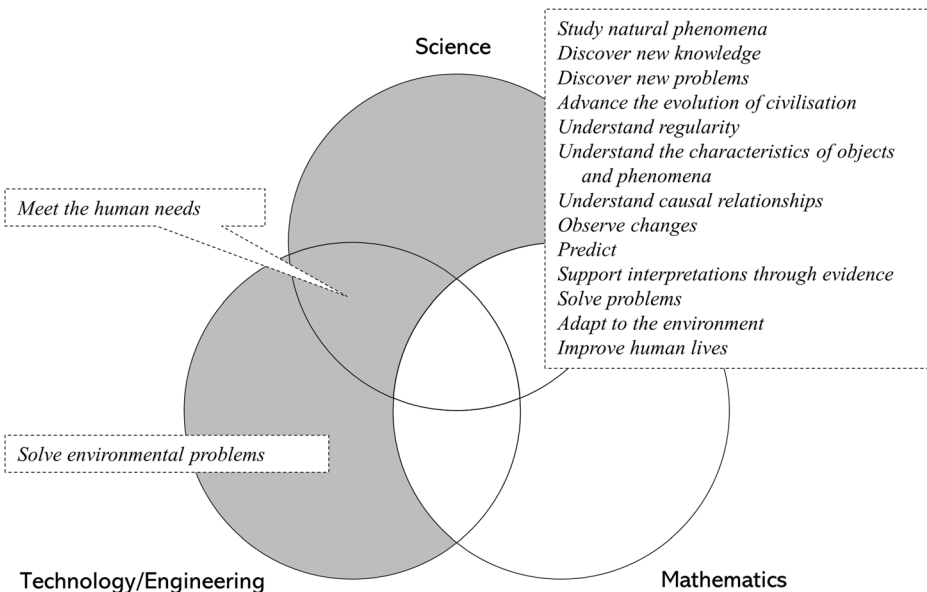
Science

Study natural phenomena
Discover new knowledge
Discover new problems
Advance the evolution of civilisation
Understand regularity
Understand the characteristics of objects and phenomena
Understand causal relationships
Observe changes
Predict
Support interpretations through evidence
Solve problems
Adapt to the environment
Improve human lives

Meet the human needs

Solve environmental problems

Technology/Engineering

Mathematics